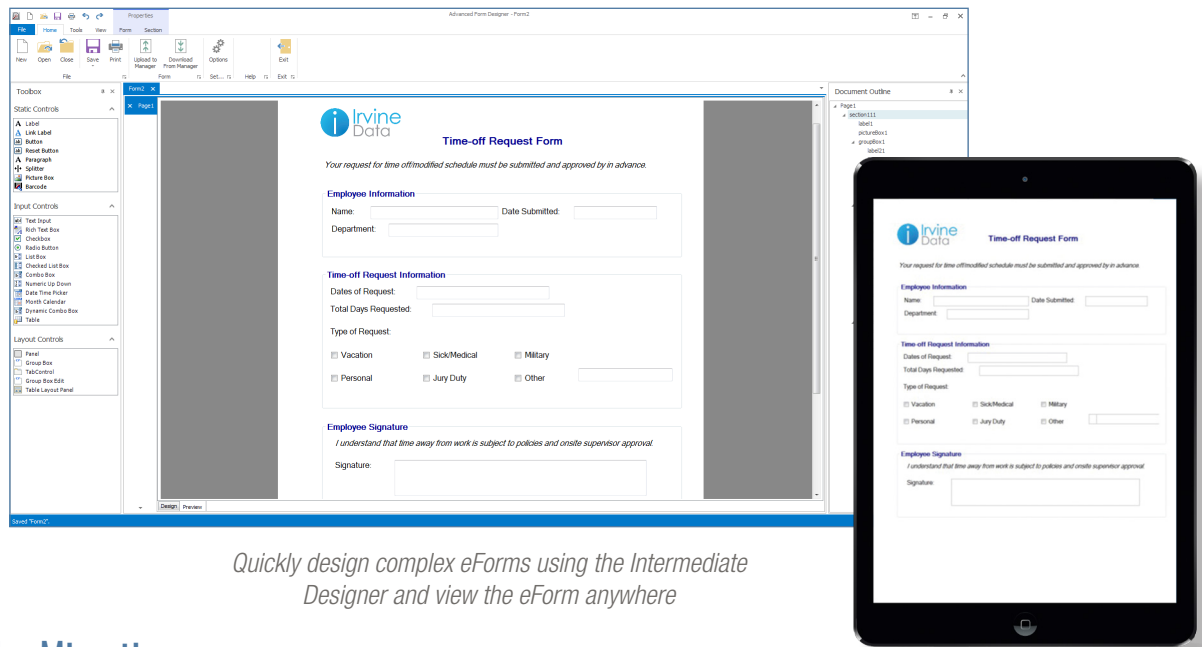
Properties

Advanced Form Designer - Form2

File Home Tools View Form Section

New Open Close Save Print Upload to Manager Download From Manager Options Exit

File Form Set... Help Exit

Toolbox

Static Controls

Label
Link Label
Button
Reset Button
Paragraph
Splitter
Picture Box
Barcode

Input Controls

Text Input
Rich Text Box
Checkbox
Radio Button
List Box
Checked List Box
Combo Box
Numeric Up Down
Date Time Picker
Month Calendar
Dynamic Combo Box
Table

Layout Controls

Panel
Group Box
TabControl
Group Box Edit
Table Layout Panel

Form2

Page1

Irvine Data

Time-off Request Form

Your request for time off/modified schedule must be submitted and approved by in advance.

Employee Information

Name: Date Submitted:

Department:

Time-off Request Information

Dates of Request:

Total Days Requested:

Type of Request:

Vacation Sick/Medical Military

Personal Jury Duty Other

Employee Signature

I understand that time away from work is subject to policies and onsite supervisor approval.

Signature:

Design Preview

Saved "Form2".

Document Outline

Page1
section111
label1
pictureBox1
groupBox1
label21

Irvine Data

Time-off Request Form

Your request for time off/modified schedule must be submitted and approved by in advance.

Employee Information

Name: Date Submitted:

Department:

Time-off Request Information

Dates of Request:

Total Days Requested:

Type of Request:

Vacation Sick/Medical Military

Personal Jury Duty Other

Employee Signature

I understand that time away from work is subject to policies and onsite supervisor approval.

Signature

Quickly design complex eForms using the Intermediate Designer and view the eForm anywhere